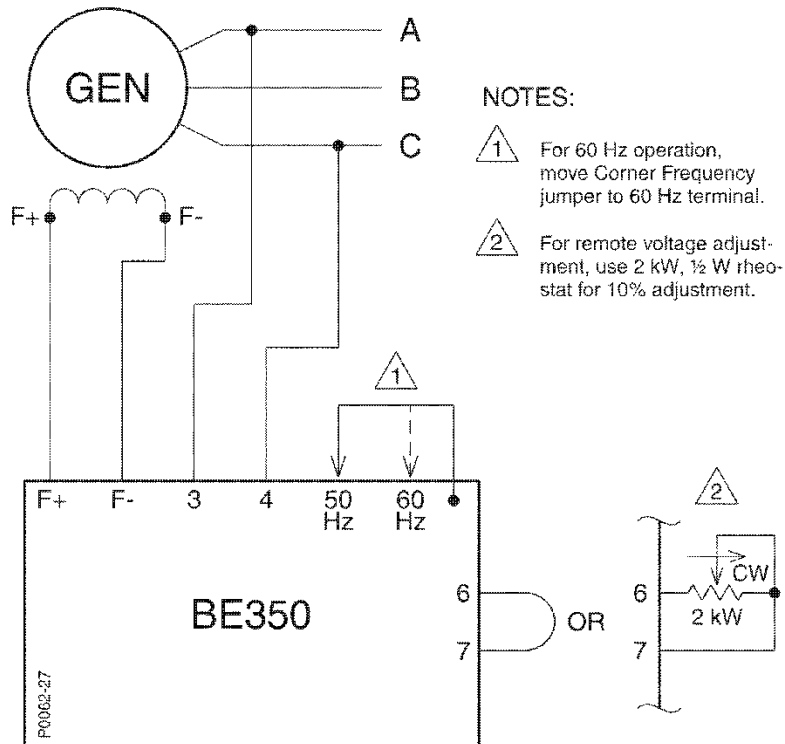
GEN

A

B

C

F+

F-

NOTES:

1 For 60 Hz operation, move Corner Frequency jumper to 60 Hz terminal.

2 For remote voltage adjustment, use 2 kW, ½ W rheostat for 10% adjustment.

1

F+ F- 3 4 50 Hz 60 Hz

BE350

6

7

OR

2

6

7

CW

2 kW

P0062-27